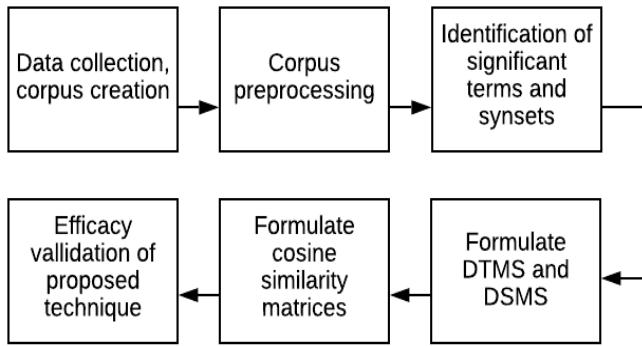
Data collection, corpus creation

Corpus preprocessing

Identification of significant terms and synsets

Formulate DTMS and DSMS

Formulate cosine similarity matrices

Efficacy vallidation of proposed technique